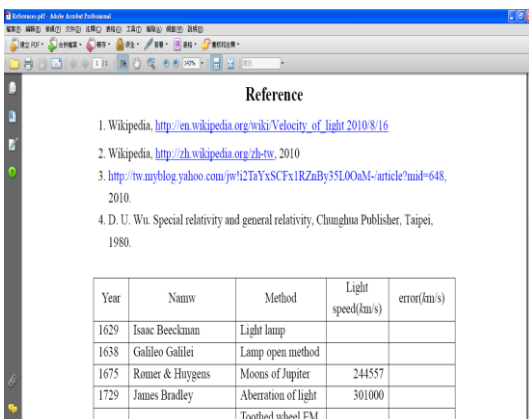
References.pdf - Adobe Acrobat Professional

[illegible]

Reference

1. Wikipedia, http://en.wikipedia.org/wiki/Velocity_of_light 2010/8/16

2. Wikipedia, http://zh.wikipedia.org/zh-tw, 2010

3. http://tw.myblog.yahoo.com/jw!i2TaYxSCFx1RZnBy35L0OaM-/article?mid=648, 2010.

4. D. U. Wu. Special relativity and general relativity, Chunghua Publisher, Taipei, 1980.

| Year | Namw | Method | Light speed($km/s$) | error($km/s$) |
|---|---|---|---|---|
| 1629 | Isaac Beeckman | Light lamp | | |
| 1638 | Galileo Galilei | Lamp open method | | |
| 1675 | Rømer & Huygens | Moons of Jupiter | 244557 | |
| 1729 | James Bradley | Aberration of light | 301000 | |
| | | Toothed wheel FM | | |